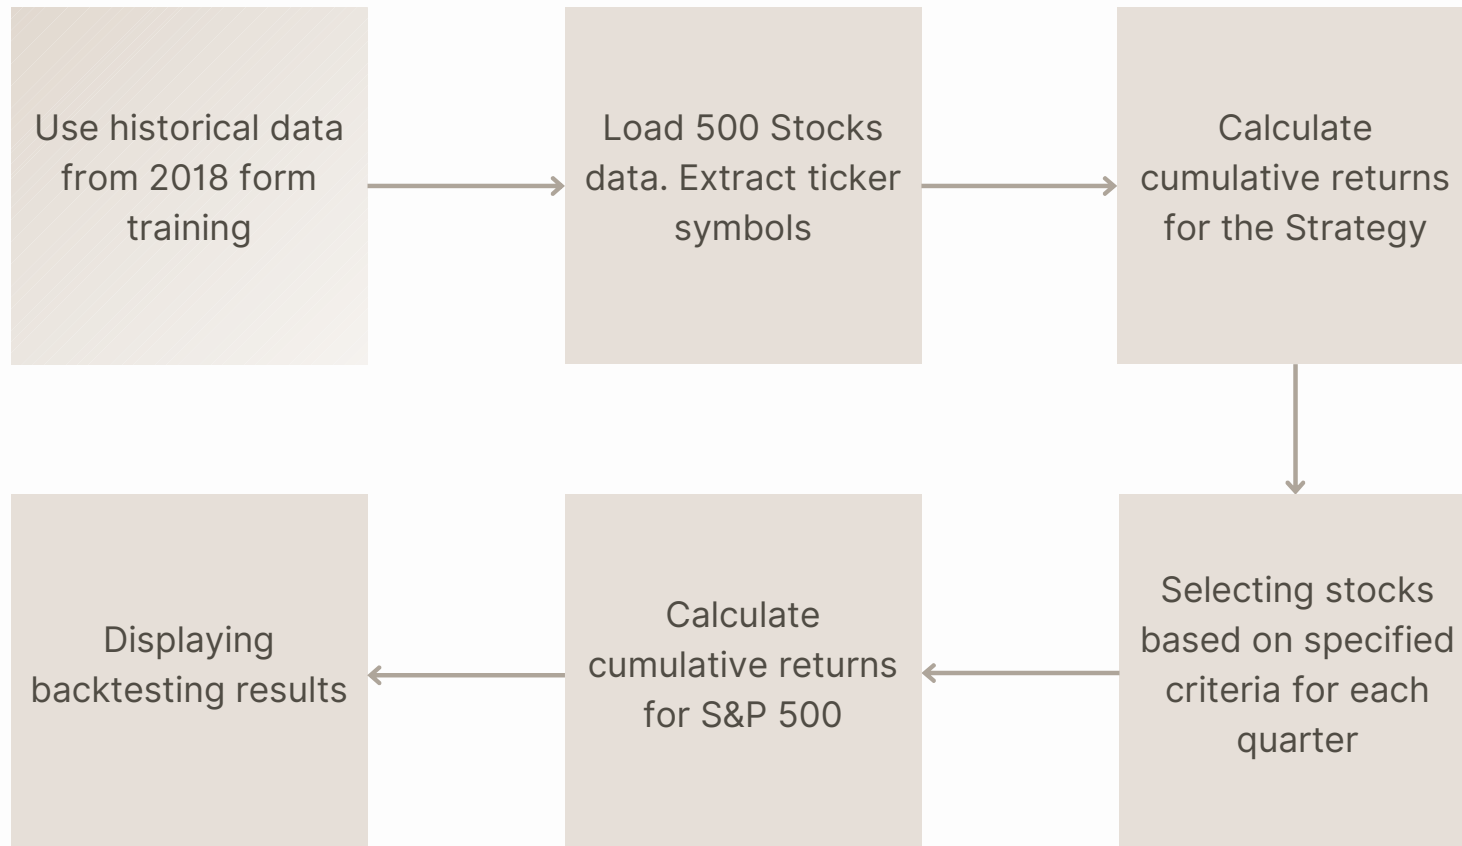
Use historical data from 2018 form training

Load 500 Stocks data. Extract ticker symbols

Calculate cumulative returns for the Strategy

Selecting stocks based on specified criteria for each quarter

Calculate cumulative returns for S&P 500

Displaying backtesting results